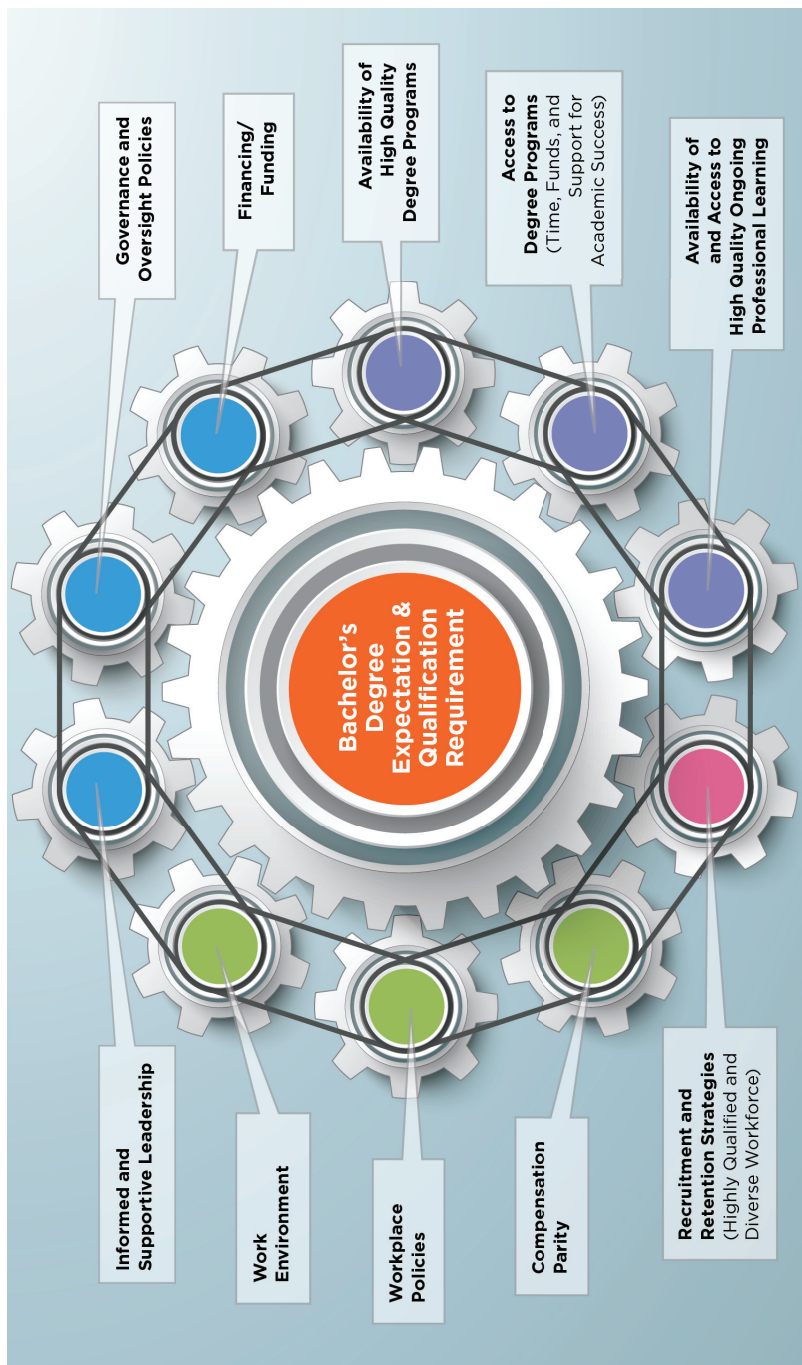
Bachelor's Degree Expectation & Qualification Requirement

Governance and Oversight Policies

Financing/ Funding

Availability of High Quality Degree Programs

Access to Degree Programs (Time, Funds, and Support for Academic Success)

Availability of and Access to High Quality Ongoing Professional Learning

Informed and Supportive Leadership

Work Environment

Workplace Policies

Compensation Parity

Recruitment and Retention Strategies (Highly Qualified and Diverse Workforce)